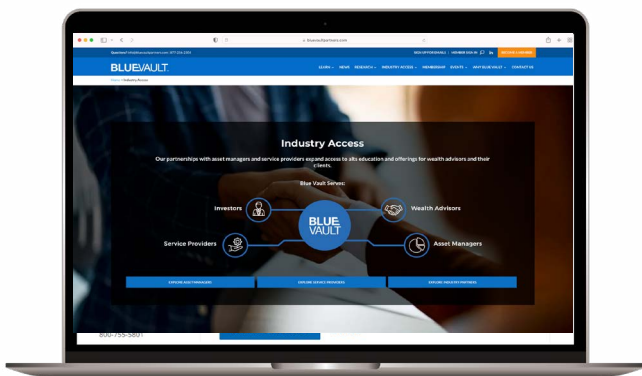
bluevaultpartners.com

Questions? info@bluevaultpartners.com | 877-256-2304

GOLD UP PERSONALS | MEMBER SIGN IN

BLUEVAULT.

LEARN ∨ NEWS RESEARCH ∨ INDUSTRY ACCESS ∨ MEMBERSHIP EVENTS ∨ WHY BLUE VAULT ∨ CONTACT US

Home / Industry Access

Industry Access

Our partnerships with asset managers and service providers expand access to alts education and offerings for wealth advisors and their clients.

Blue Vault Serves:

Investors

Wealth Advisors

BLUE VAULT

Service Providers

Asset Managers

EXPLORE ASSET MANAGERS

EXPLORE SERVICE PROVIDERS

EXPLORE INDUSTRY PARTNERS

800-755-5801